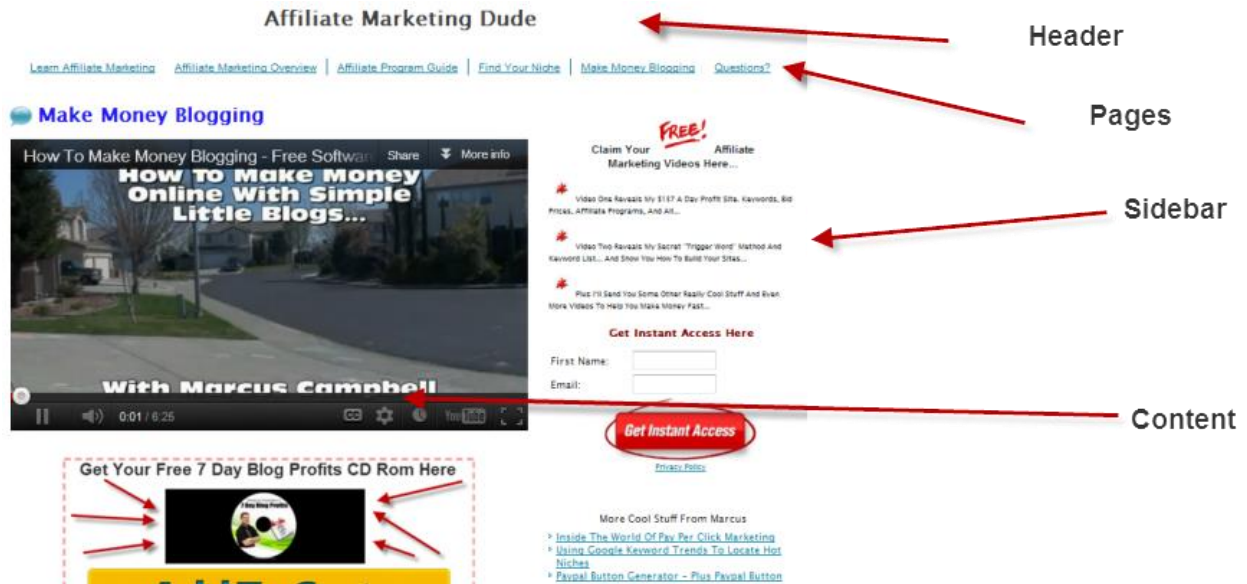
Affiliate Marketing Dude

Header

Learn Affiliate Marketing | Affiliate Marketing Overview | Affiliate Program Guide | Find Your Niche | Make Money Blogging | Questions?

Pages

Make Money Blogging

How To Make Money Blogging - Free Softwar

Share

More info

How To Make Money Online With Simple Little Blogs...

With Marcus Campbell

0:01 / 6:25

Claim Your FREE! Affiliate Marketing Videos Here...

Video One Reveals My $137 A Day Profit Site, Keywords, Bid Prices, Affiliate Programs, And All...

Video Two Reveals My Secret "Trigger Word" Method And Keyword List... And Show You How To Build Your Sites...

Plus I'll Send You Some Other Really Cool Stuff And Even More Videos To Help You Make Money Fast...

Sidebar

Get Instant Access Here

First Name:

Email:

Get Instant Access

Privacy Policy

Content

Get Your Free 7 Day Blog Profits CD Rom Here

7 Day Blog Profits

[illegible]

More Cool Stuff From Marcus

Inside The World Of Pay Per Click Marketing

Using Google Keyword Trends To Locate Hot Niches

Paypal Button Generator – Plus Paypal Button